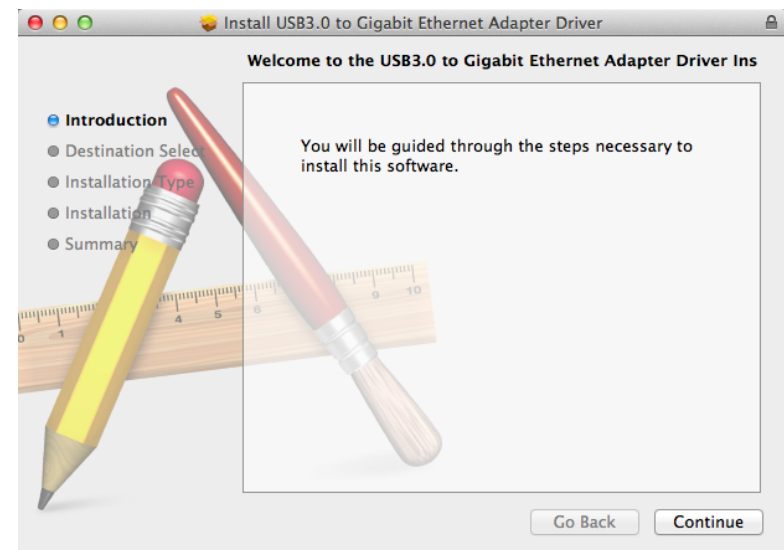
Install USB3.0 to Gigabit Ethernet Adapter Driver

Welcome to the USB3.0 to Gigabit Ethernet Adapter Driver Ins

Introduction
Destination Select
Installation Type
Installation
Summary

You will be guided through the steps necessary to install this software.

0 1 2 3 4 5 6 7 8 9 10

Go Back
Continue